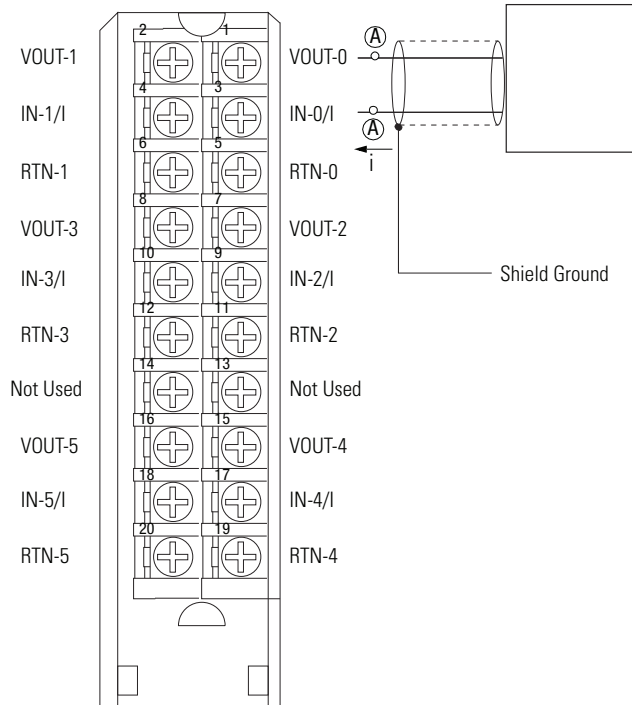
2 1
VOUT-1 VOUT-0
4 3
IN-1/I IN-0/I
6 5
RTN-1 RTN-0
8 7
VOUT-3 VOUT-2
10 9
IN-3/I IN-2/I
12 11
RTN-3 RTN-2
14 13
Not Used Not Used
16 15
VOUT-5 VOUT-4
18 17
IN-5/I IN-4/I
20 19
RTN-5 RTN-4

Ⓐ
Ⓐ
i
Shield Ground